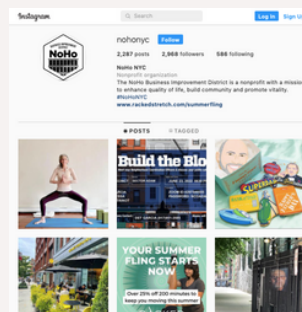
Instagram
Search
Log In Sign Up

NoHo NEW YORK

nohonyc Follow
2,287 posts 2,968 followers 586 following
NoHo NYC
Nonprofit organization
The NoHo Business Improvement District is a nonprofit with a missio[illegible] to enhance quality of life, build community and promote vitality.
#NoHoNYC
www.rackedstretch.com/summerfling

POSTS TAGGED

Build the Blo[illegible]

YOUR SUMMER FLING STARTS NOW
Over 25% off 200 minutes to keep you moving this summer